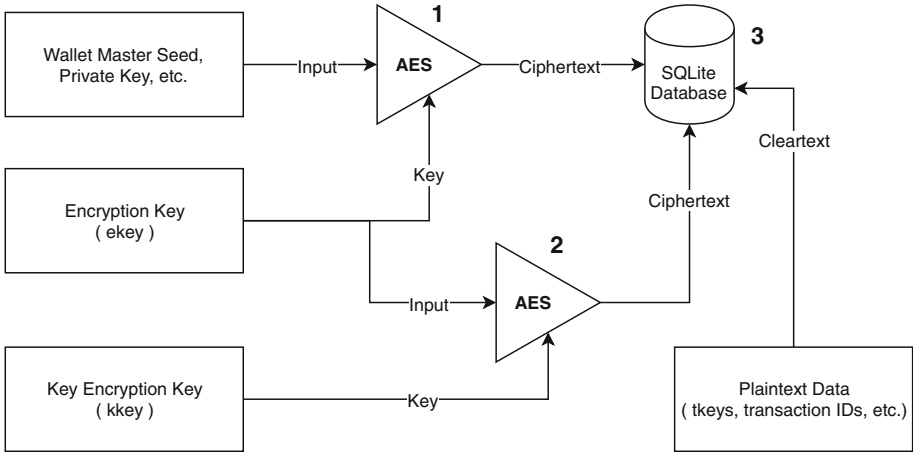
Wallet Master Seed, Private Key, etc.

Input

1

AES

Ciphertext

SQLite Database

3

Cleartext

Key

Encryption Key ( ekey )

Ciphertext

2

Input

AES

Key Encryption Key ( kkey )

Key

Plaintext Data ( tkeys, transaction IDs, etc.)